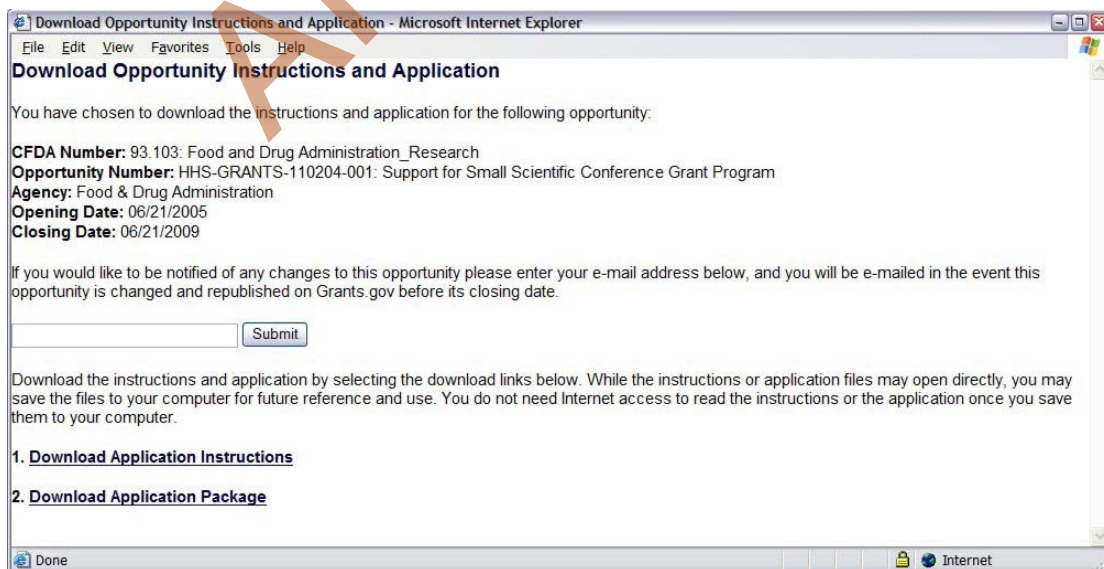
Download Opportunity Instructions and Application - Microsoft Internet Explorer

File Edit View Favorites Tools Help

Download Opportunity Instructions and Application

You have chosen to download the instructions and application for the following opportunity:

CFDA Number: 93.103: Food and Drug Administration_Research
Opportunity Number: HHS-GRANTS-110204-001: Support for Small Scientific Conference Grant Program
Agency: Food & Drug Administration
Opening Date: 06/21/2005
Closing Date: 06/21/2009

If you would like to be notified of any changes to this opportunity please enter your e-mail address below, and you will be e-mailed in the event this opportunity is changed and republished on Grants.gov before its closing date.

Submit

Download the instructions and application by selecting the download links below. While the instructions or application files may open directly, you may save the files to your computer for future reference and use. You do not need Internet access to read the instructions or the application once you save them to your computer.

1. Download Application Instructions

2. Download Application Package

Done

Internet